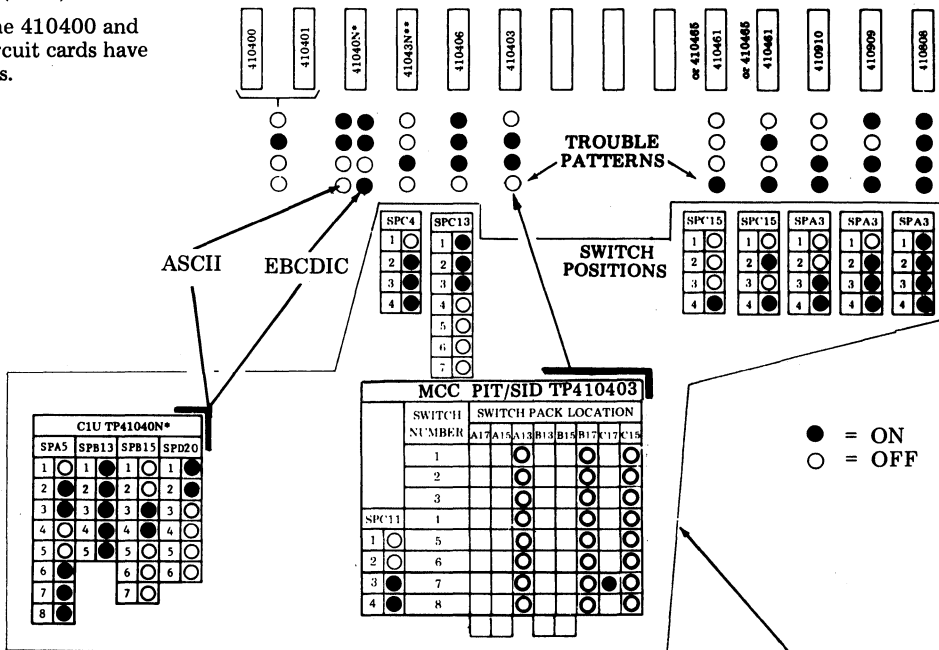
ne 410400 and
rcuit cards have
s.

410400
410401
41040N*
41043N**
410406
410403
or 410465
410461
or 410465
410461
410910
410909
410808

TROUBLE
PATTERNS

ASCII
EBCDIC

SPC4
1
2
3
4

SPC13
1
2
3
4
5
6
7

SWITCH
POSITIONS

SPC15
1
2
3
4

SPC15
1
2
3
4

SPA3
1
2
3
4

SPA3
1
2
3
4

SPA3
1
2
3
4

C1U TP41040N*

| SPA5 | SPB13 | SPB15 | SPD20 |
|---|---|---|---|
| 1 | 1 | 1 | 1 |
| 2 | 2 | 2 | 2 |
| 3 | 3 | 3 | 3 |
| 4 | 4 | 4 | 4 |
| 5 | 5 | 5 | 5 |
| 6 | | 6 | 6 |
| 7 | | 7 | |
| 8 | | | |

MCC PIT/SID TP410403

| | SWITCH NUMBER | A17 | A15 | A13 | B13 | B15 | B17 | C17 | C15 |
|---|---|---|---|---|---|---|---|---|---|
| | 1 | | | | | | | | |
| | 2 | | | | | | | | |
| | 3 | | | | | | | | |
| SPC11 | 4 | | | | | | | | |
| 1 | 5 | | | | | | | | |
| 2 | 6 | | | | | | | | |
| 3 | 7 | | | | | | | | |
| 4 | 8 | | | | | | | | |

SWITCH PACK LOCATION

● = ON
○ = OFF